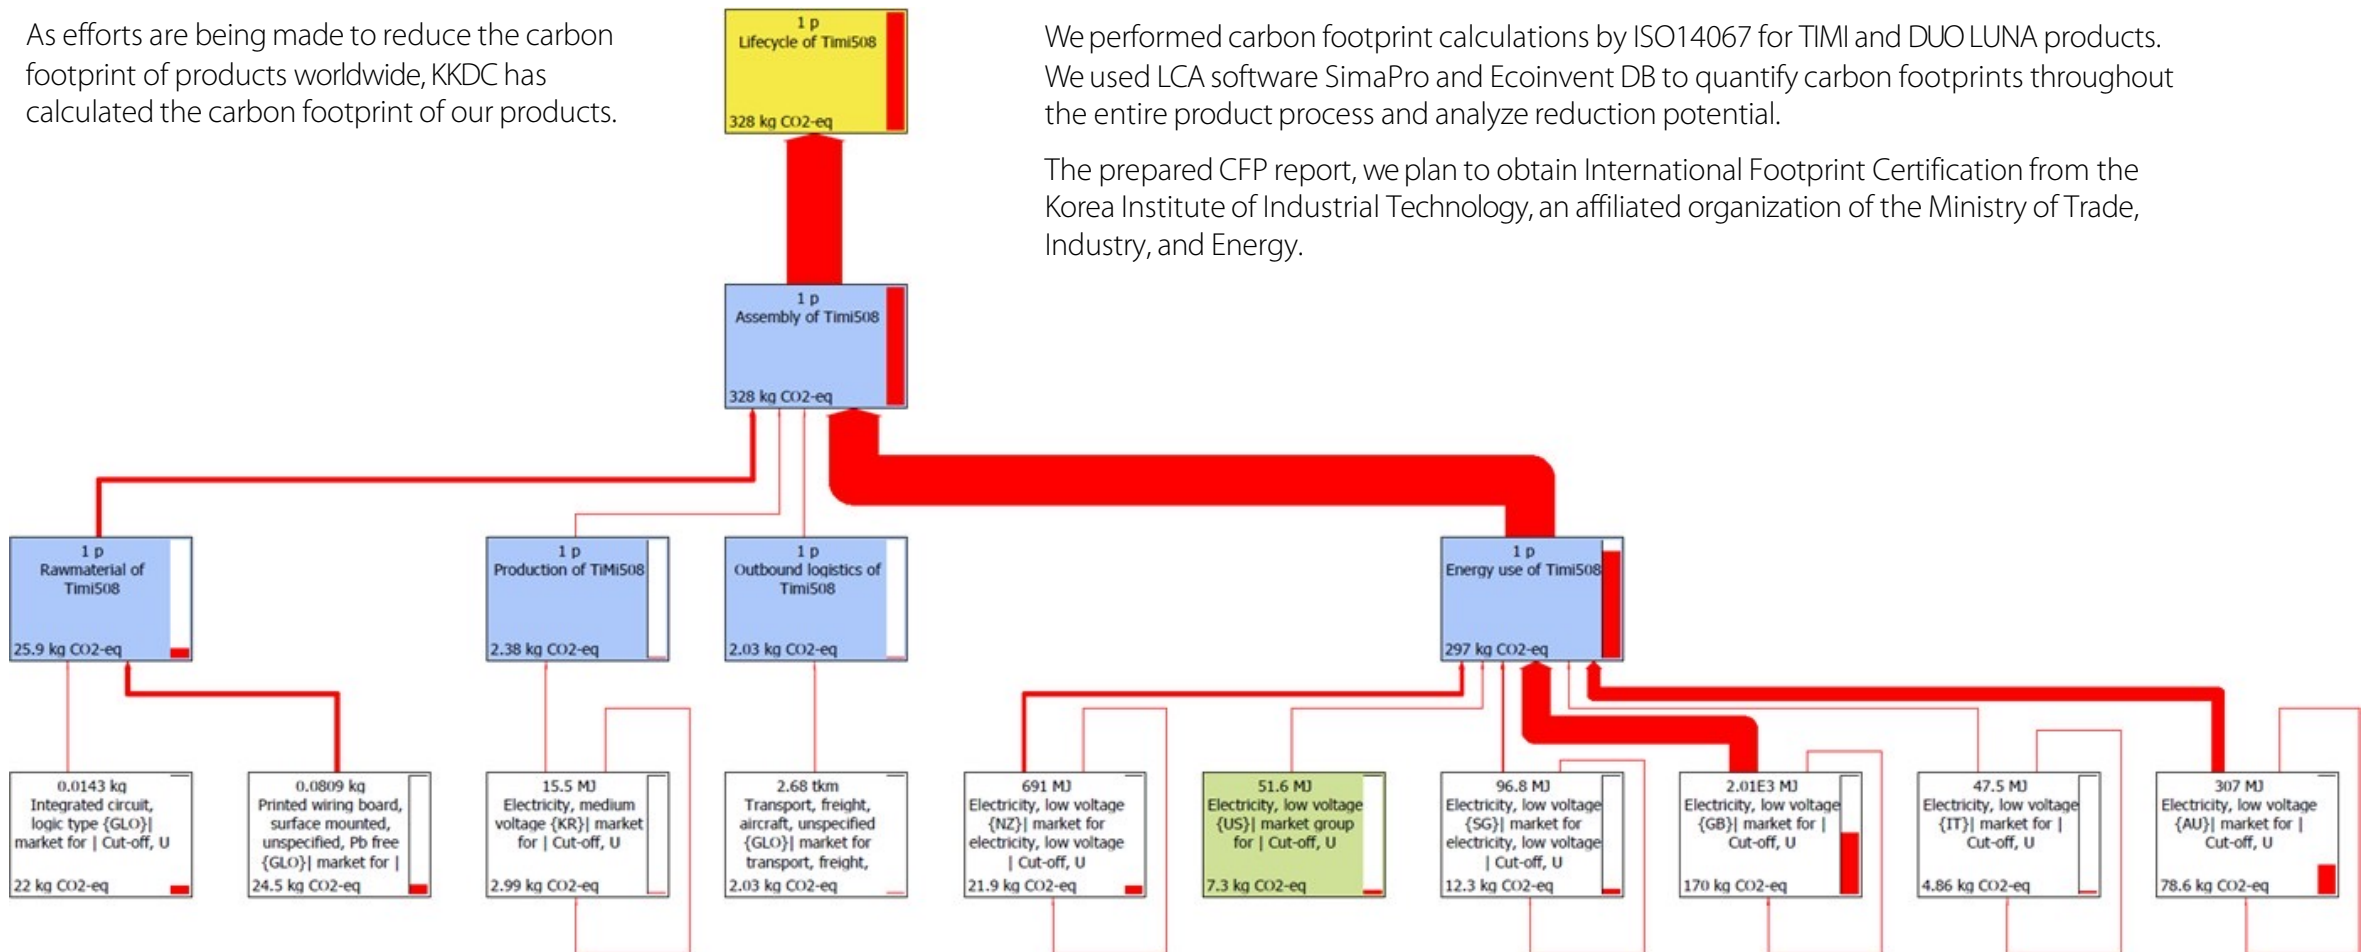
As efforts are being made to reduce the carbon footprint of products worldwide, KKDC has calculated the carbon footprint of our products.

1 p
Lifecycle of Timi508
328 kg CO2-eq

We performed carbon footprint calculations by ISO14067 for TIMI and DUO LUNA products. We used LCA software SimaPro and Ecoinvent DB to quantify carbon footprints throughout the entire product process and analyze reduction potential.

The prepared CFP report, we plan to obtain International Footprint Certification from the Korea Institute of Industrial Technology, an affiliated organization of the Ministry of Trade, Industry, and Energy.

1 p
Assembly of Timi508
328 kg CO2-eq

1 p
Rawmaterial of Timi508
25.9 kg CO2-eq

1 p
Production of TiMi508
2.38 kg CO2-eq

1 p
Outbound logistics of Timi508
2.03 kg CO2-eq

1 p
Energy use of Timi508
297 kg CO2-eq

0.0143 kg
Integrated circuit, logic type {GLO}| market for | Cut-off, U
22 kg CO2-eq

0.0809 kg
Printed wiring board, surface mounted, unspecified, Pb free {GLO}| market for |
24.5 kg CO2-eq

15.5 MJ
Electricity, medium voltage {KR}| market for | Cut-off, U
2.99 kg CO2-eq

2.68 tkm
Transport, freight, aircraft, unspecified {GLO}| market for transport, freight,
2.03 kg CO2-eq

691 MJ
Electricity, low voltage {NZ}| market for electricity, low voltage | Cut-off, U
21.9 kg CO2-eq

51.6 MJ
Electricity, low voltage {US}| market group for | Cut-off, U
7.3 kg CO2-eq

96.8 MJ
Electricity, low voltage {SG}| market for electricity, low voltage | Cut-off, U
12.3 kg CO2-eq

2.01E3 MJ
Electricity, low voltage {GB}| market for | Cut-off, U
170 kg CO2-eq

47.5 MJ
Electricity, low voltage {IT}| market for | Cut-off, U
4.86 kg CO2-eq

307 MJ
Electricity, low voltage {AU}| market for | Cut-off, U
78.6 kg CO2-eq